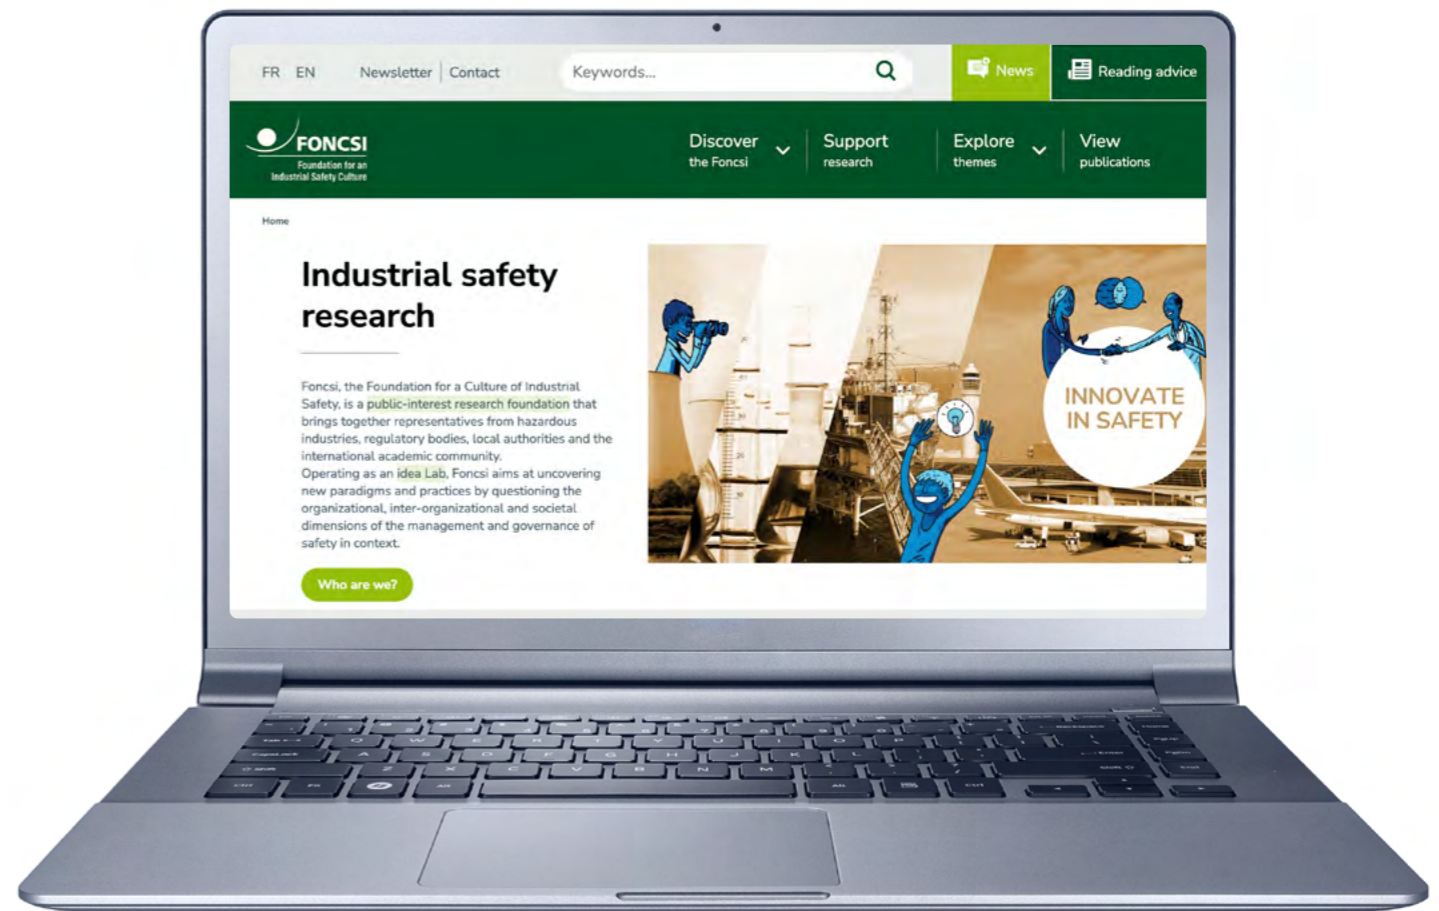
FR EN Newsletter | Contact Keywords... News Reading advice

FONCSI Foundation for an Industrial Safety Culture

Discover the Foncsi
Support research
Explore themes
View publications

Home

Industrial safety research

Foncsi, the Foundation for a Culture of Industrial Safety, is a public-interest research foundation that brings together representatives from hazardous industries, regulatory bodies, local authorities and the international academic community.
Operating as an idea Lab, Foncsi aims at uncovering new paradigms and practices by questioning the organizational, inter-organizational and societal dimensions of the management and governance of safety in context.

Who are we?

INNOVATE IN SAFETY